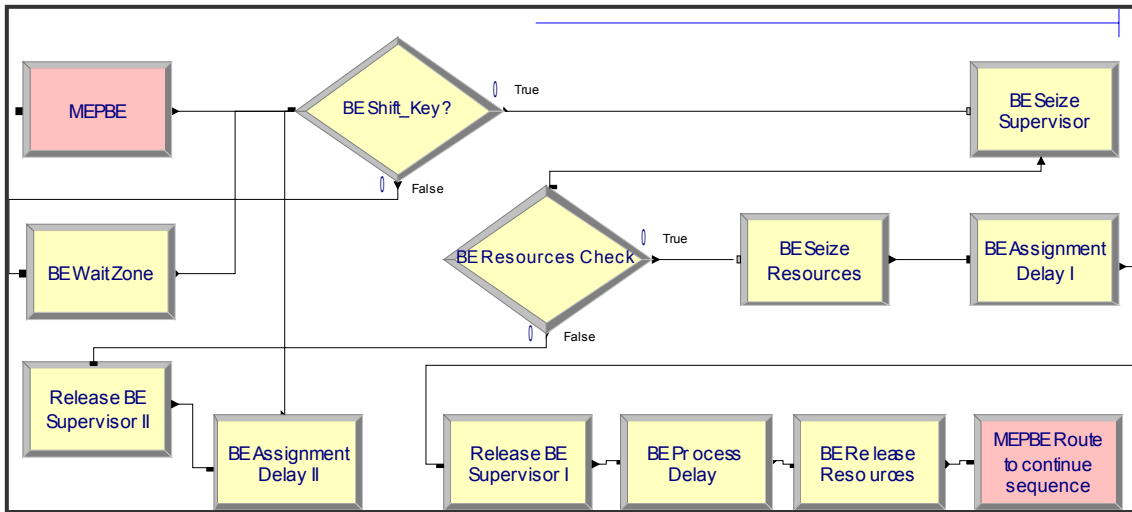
MEPBE

BE Shift_Key?

0

True

0

False

BE Seize Supervisor

BE Wait Zone

BE Resources Check

0

True

0

False

BE Seize Resources

BE Assignment Delay I

Release BE Supervisor II

BE Assignment Delay II

Release BE Supervisor I

BE Process Delay

BE Release Resources

MEPBE Route to continue sequence